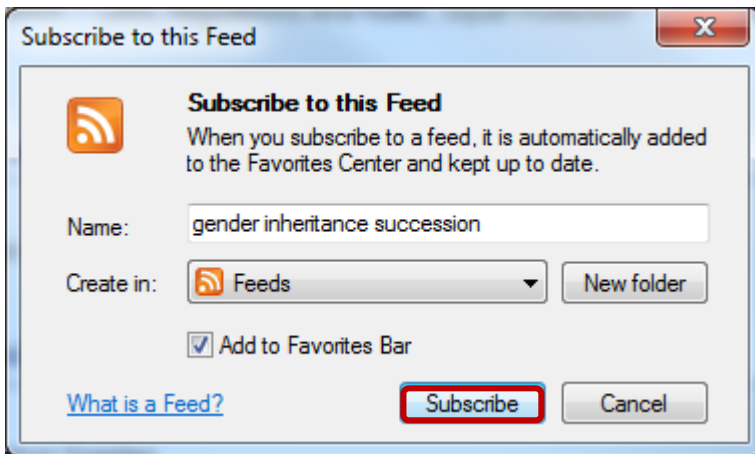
Subscribe to this Feed

X

Subscribe to this Feed

When you subscribe to a feed, it is automatically added to the Favorites Center and kept up to date.

Name: gender inheritance succession

Create in: Feeds

New folder

Add to Favorites Bar

What is a Feed?

Subscribe

Cancel